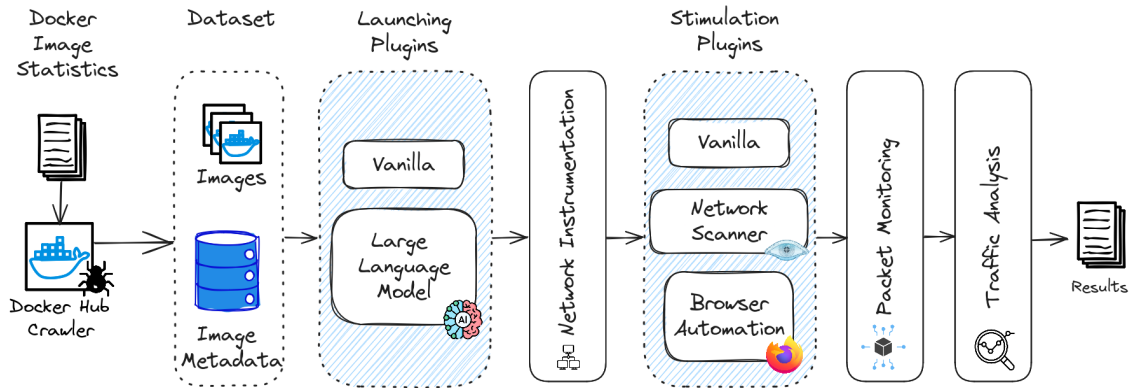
Docker Image Statistics

Docker Hub Crawler

Dataset

Images

Image Metadata

Launching Plugins

Vanilla

Large Language Model

AI

Network Instrumentation

Stimulation Plugins

Vanilla

Network Scanner

Browser Automation

Packet Monitoring

Traffic Analysis

Results